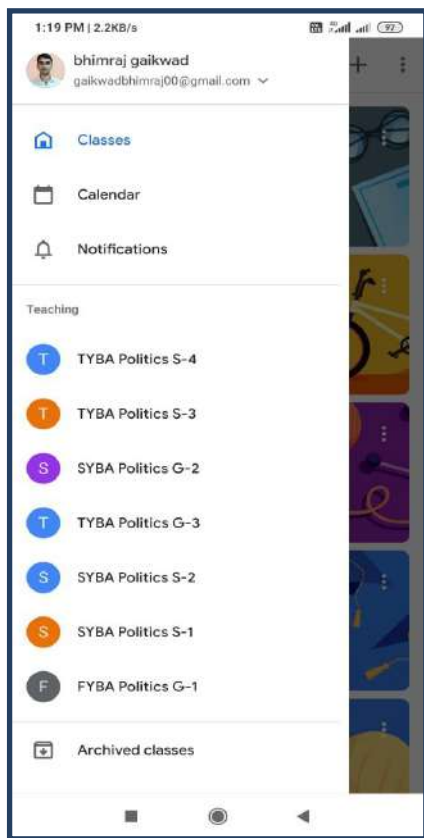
1:19 PM | 2.2KB/s

97

bhimraj gaikwad
gaikwadbhimraj00@gmail.com

+

Classes

Calendar

Notifications

Teaching

T TYBA Politics S-4

T TYBA Politics S-3

S SYBA Politics G-2

T TYBA Politics G-3

S SYBA Politics S-2

S SYBA Politics S-1

F FYBA Politics G-1

Archived classes